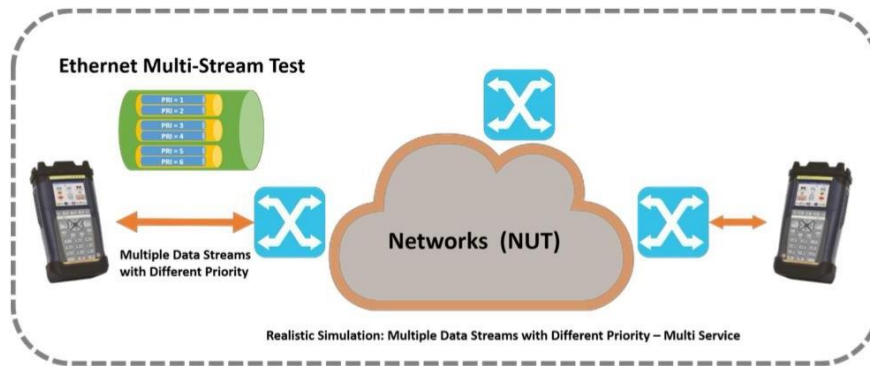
Ethernet Multi-Stream Test

PRI = 1
PRI = 2
PRI = 3
PRI = 4
PRI = 5
PRI = 6

Multiple Data Streams with Different Priority

Networks (NUT)

Realistic Simulation: Multiple Data Streams with Different Priority – Multi Service